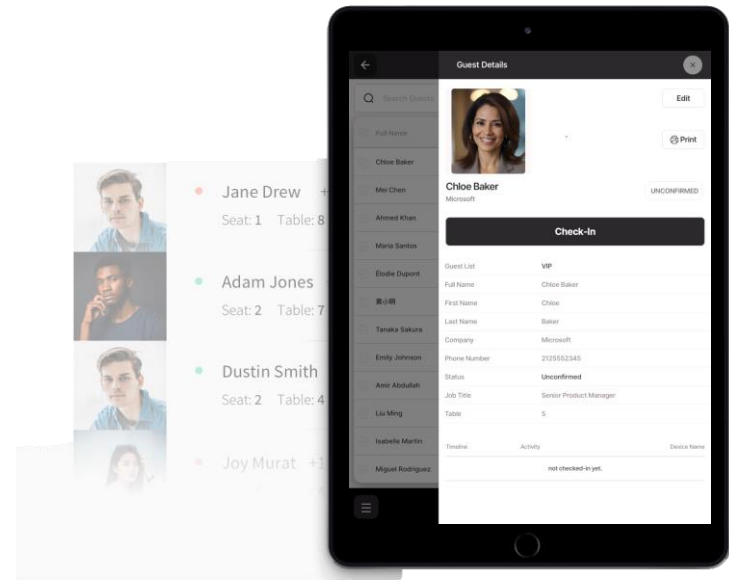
Jane Drew +
Seat: 1 Table: 8

Adam Jones
Seat: 2 Table: 7

Dustin Smith
Seat: 2 Table: 4

Joy Murat +1

Search Guests
Full Name
Chloe Baker
Mei Chen
Ahmed Khan
Maria Santos
Elodie Dupont
黄小明
Tanaka Sakura
Emily Johnson
Amir Abdullah
Liu Ming
Isabelle Martin
Miguel Rodriguez

Guest Details

Edit
Print

Chloe Baker
Microsoft

UNCONFIRMED

Check-In

| | |
|---|---|
| Guest List | VIP |
| Full Name | Chloe Baker |
| First Name | Chloe |
| Last Name | Baker |
| Company | Microsoft |
| Phone Number | 2125552345 |
| Status | Unconfirmed |
| Job Title | Senior Product Manager |
| Table | 5 |

| Timeline | Activity | Device Name |
|---|---|---|
| | not checked-in yet. | |